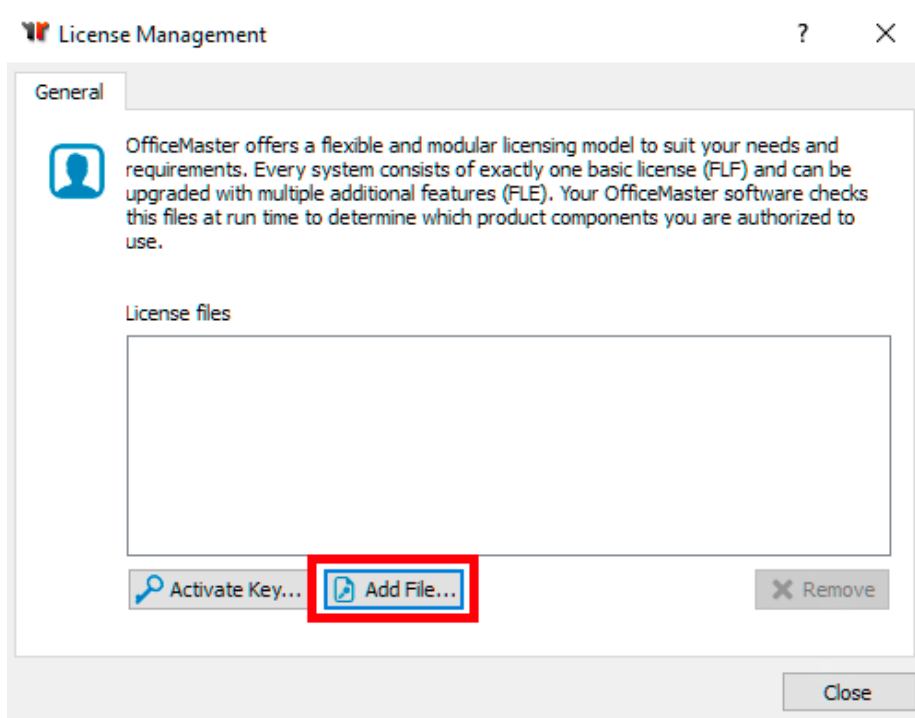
License Management

?

General

OfficeMaster offers a flexible and modular licensing model to suit your needs and requirements. Every system consists of exactly one basic license (FLF) and can be upgraded with multiple additional features (FLE). Your OfficeMaster software checks this files at run time to determine which product components you are authorized to use.

License files

Activate Key...

Add File...

Remove

Close